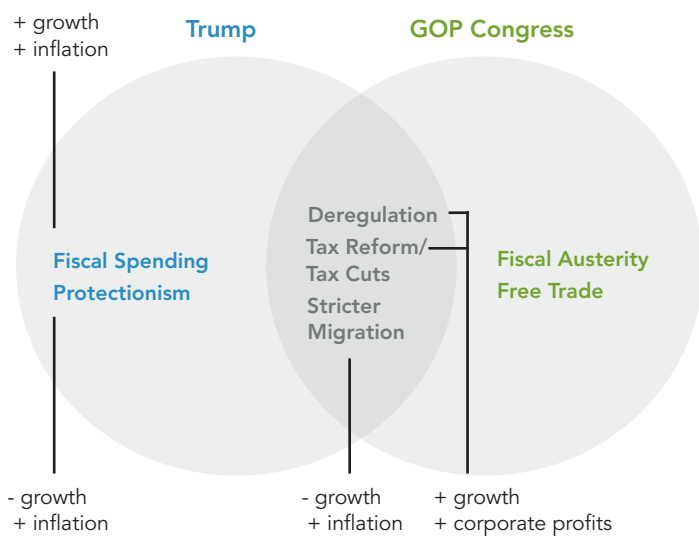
+ growth
+ inflation

Trump

GOP Congress

Fiscal Spending
Protectionism

Deregulation
Tax Reform/
Tax Cuts
Stricter
Migration

Fiscal Austerity
Free Trade

- growth
+ inflation

- growth
+ inflation

+ growth
+ corporate profits